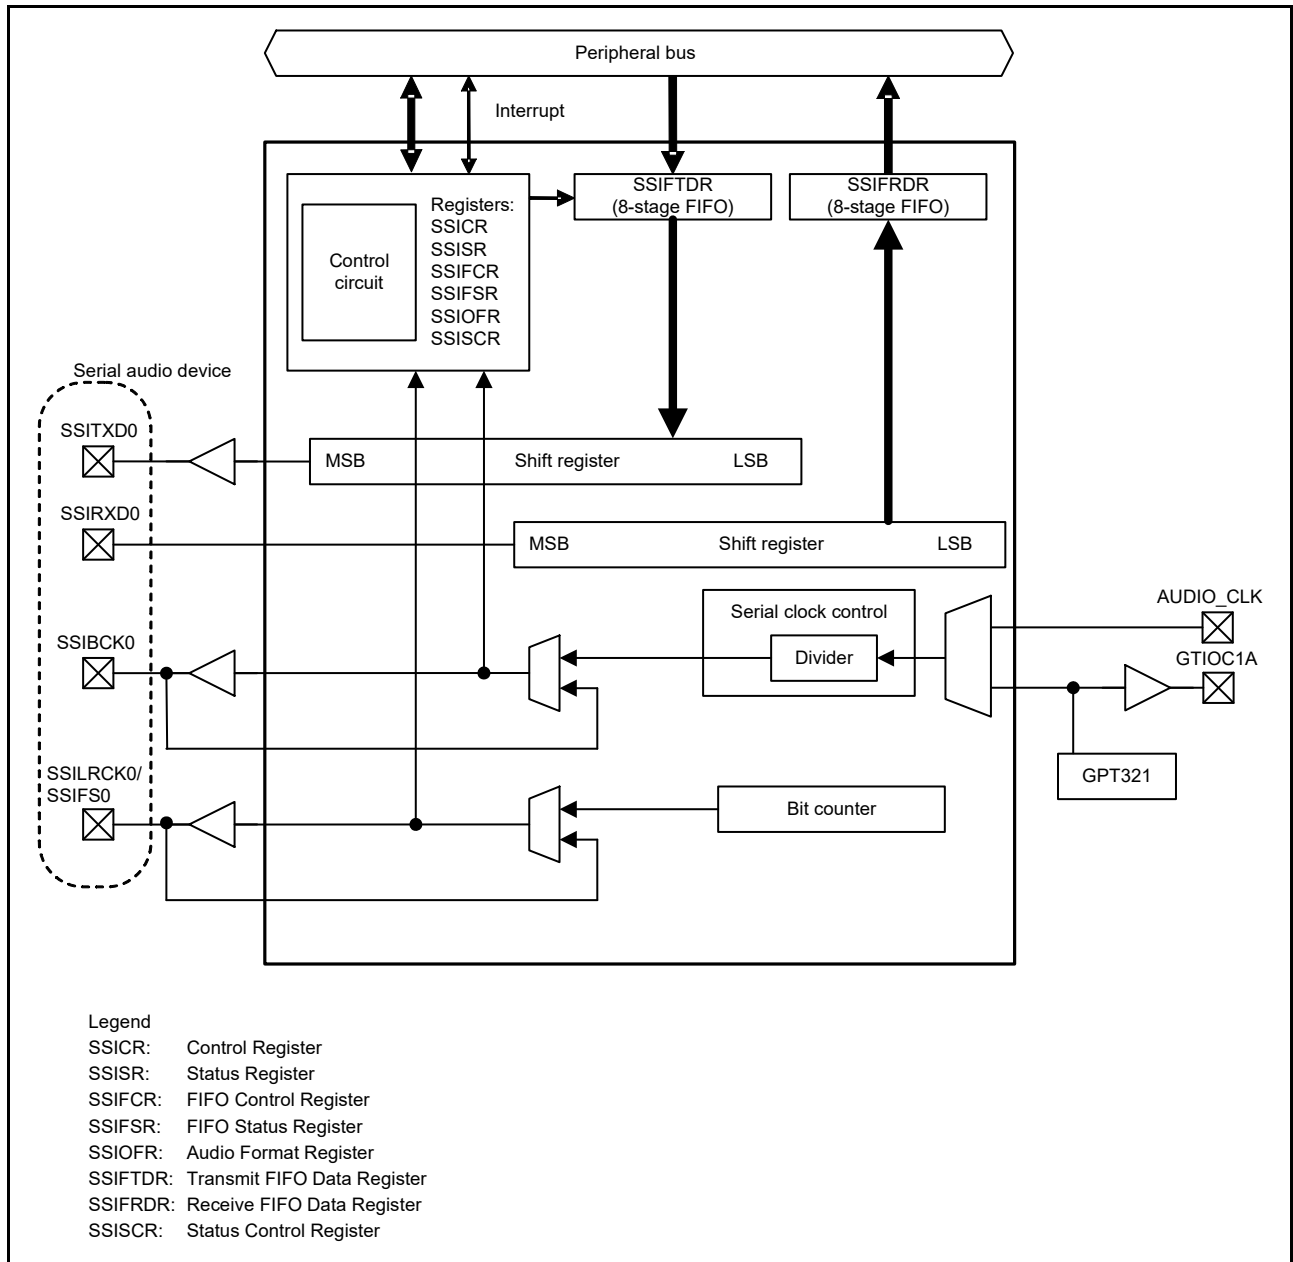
Peripheral bus

Interrupt

Control circuit

Registers:
SSICR
SSISR
SSIFCR
SSIFSR
SSIOFR
SSISCR

SSIFTDR
(8-stage FIFO)

SSIFRDR
(8-stage FIFO)

Serial audio device

SSITXD0

SSIRXD0

SSIBCK0

SSILRCK0/
SSIFS0

MSB Shift register LSB

MSB Shift register LSB

Serial clock control

Divider

AUDIO_CLK

GTIOC1A

GPT321

Bit counter

Legend
SSICR: Control Register
SSISR: Status Register
SSIFCR: FIFO Control Register
SSIFSR: FIFO Status Register
SSIOFR: Audio Format Register
SSIFTDR: Transmit FIFO Data Register
SSIFRDR: Receive FIFO Data Register
SSISCR: Status Control Register